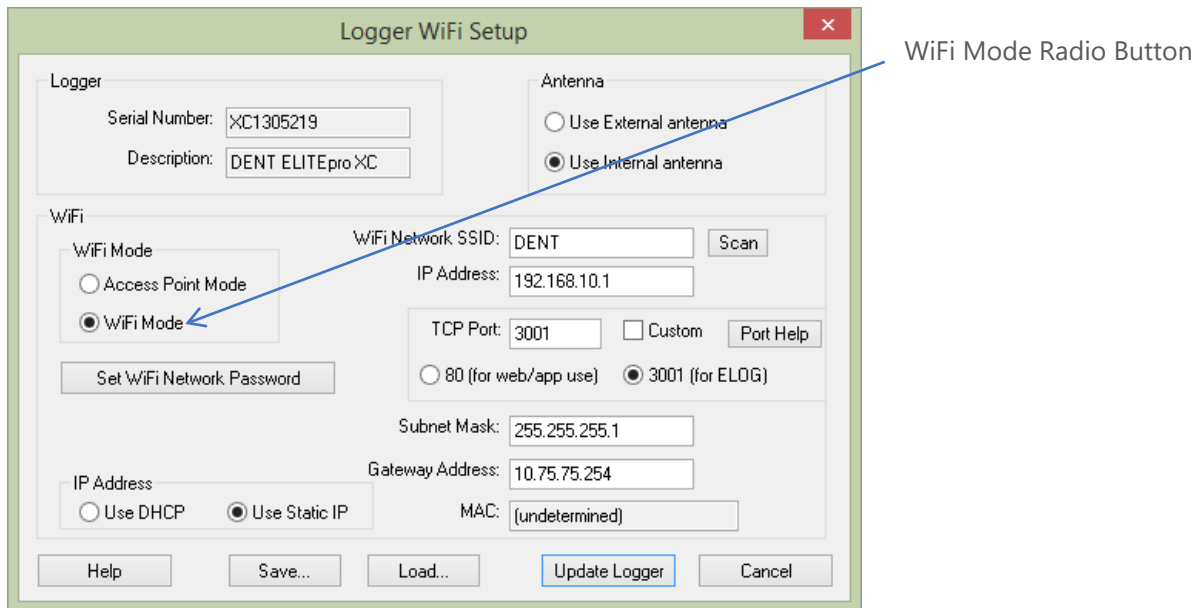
Logger WiFi Setup

WiFi Mode Radio Button

Logger

Serial Number: XC1305219

Description: DENT ELITEpro XC

Antenna

Use External antenna

Use Internal antenna

WiFi

WiFi Mode

Access Point Mode

WiFi Mode

WiFi Network SSID: DENT

Scan

IP Address: 192.168.10.1

TCP Port: 3001

Custom

Port Help

80 (for web/app use)

3001 (for ELOG)

Set WiFi Network Password

Subnet Mask: 255.255.255.1

Gateway Address: 10.75.75.254

IP Address

Use DHCP

Use Static IP

MAC: (undetermined)

Help

Save...

Load...

Update Logger

Cancel